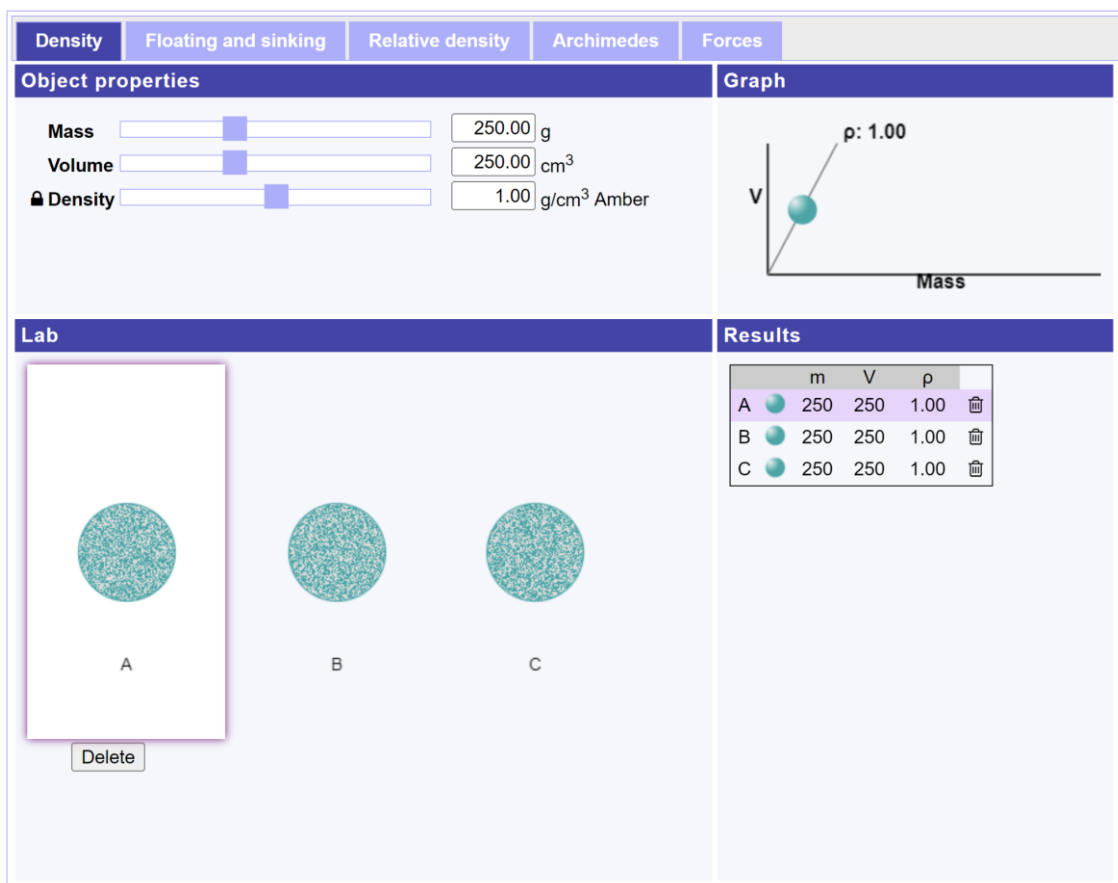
Density | Floating and sinking | Relative density | Archimedes | Forces

Object properties

Mass 250.00 g
Volume 250.00 $cm^3$
Density 1.00 $g/cm^3$ Amber

Graph

ρ: 1.00
V
Mass

Lab

A
B
C

Delete

Results

| | | m | V | ρ | |
|---|---|---|---|---|---|
| A | | 250 | 250 | 1.00 | |
| B | | 250 | 250 | 1.00 | |
| C | | 250 | 250 | 1.00 | |